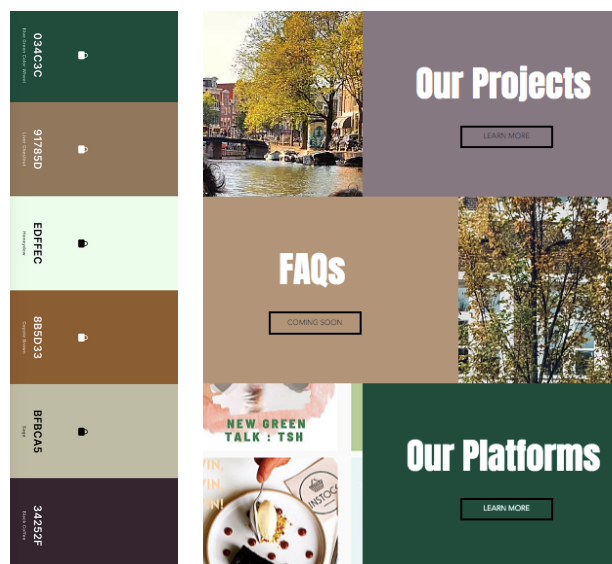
034C3C
Blue Green Color Wheel

91785D
Lion Chestnut

EDFFEC
Honeydew

8B5D33
Coyote Brown

BFBCA5
Sage

34252F
Black Coffee

Our Projects
LEARN MORE

FAQs
COMING SOON

NEW GREEN TALK : TSH

INSTOCK

Our Platforms
LEARN MORE